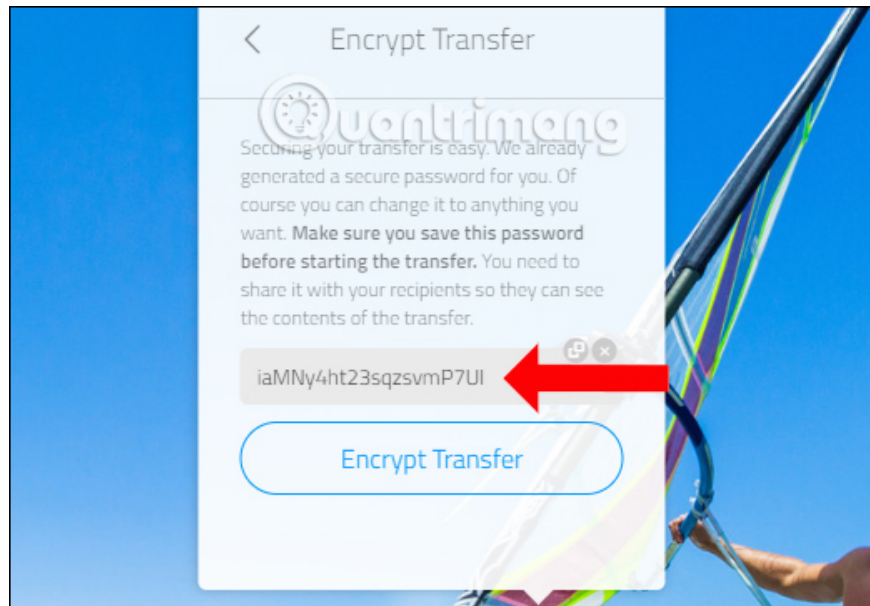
Encrypt Transfer

Quantrimang

Securing your transfer is easy. We already generated a secure password for you. Of course you can change it to anything you want. **Make sure you save this password before starting the transfer.** You need to share it with your recipients so they can see the contents of the transfer.

iaMNy4ht23sqzsvmP7UI

Encrypt Transfer